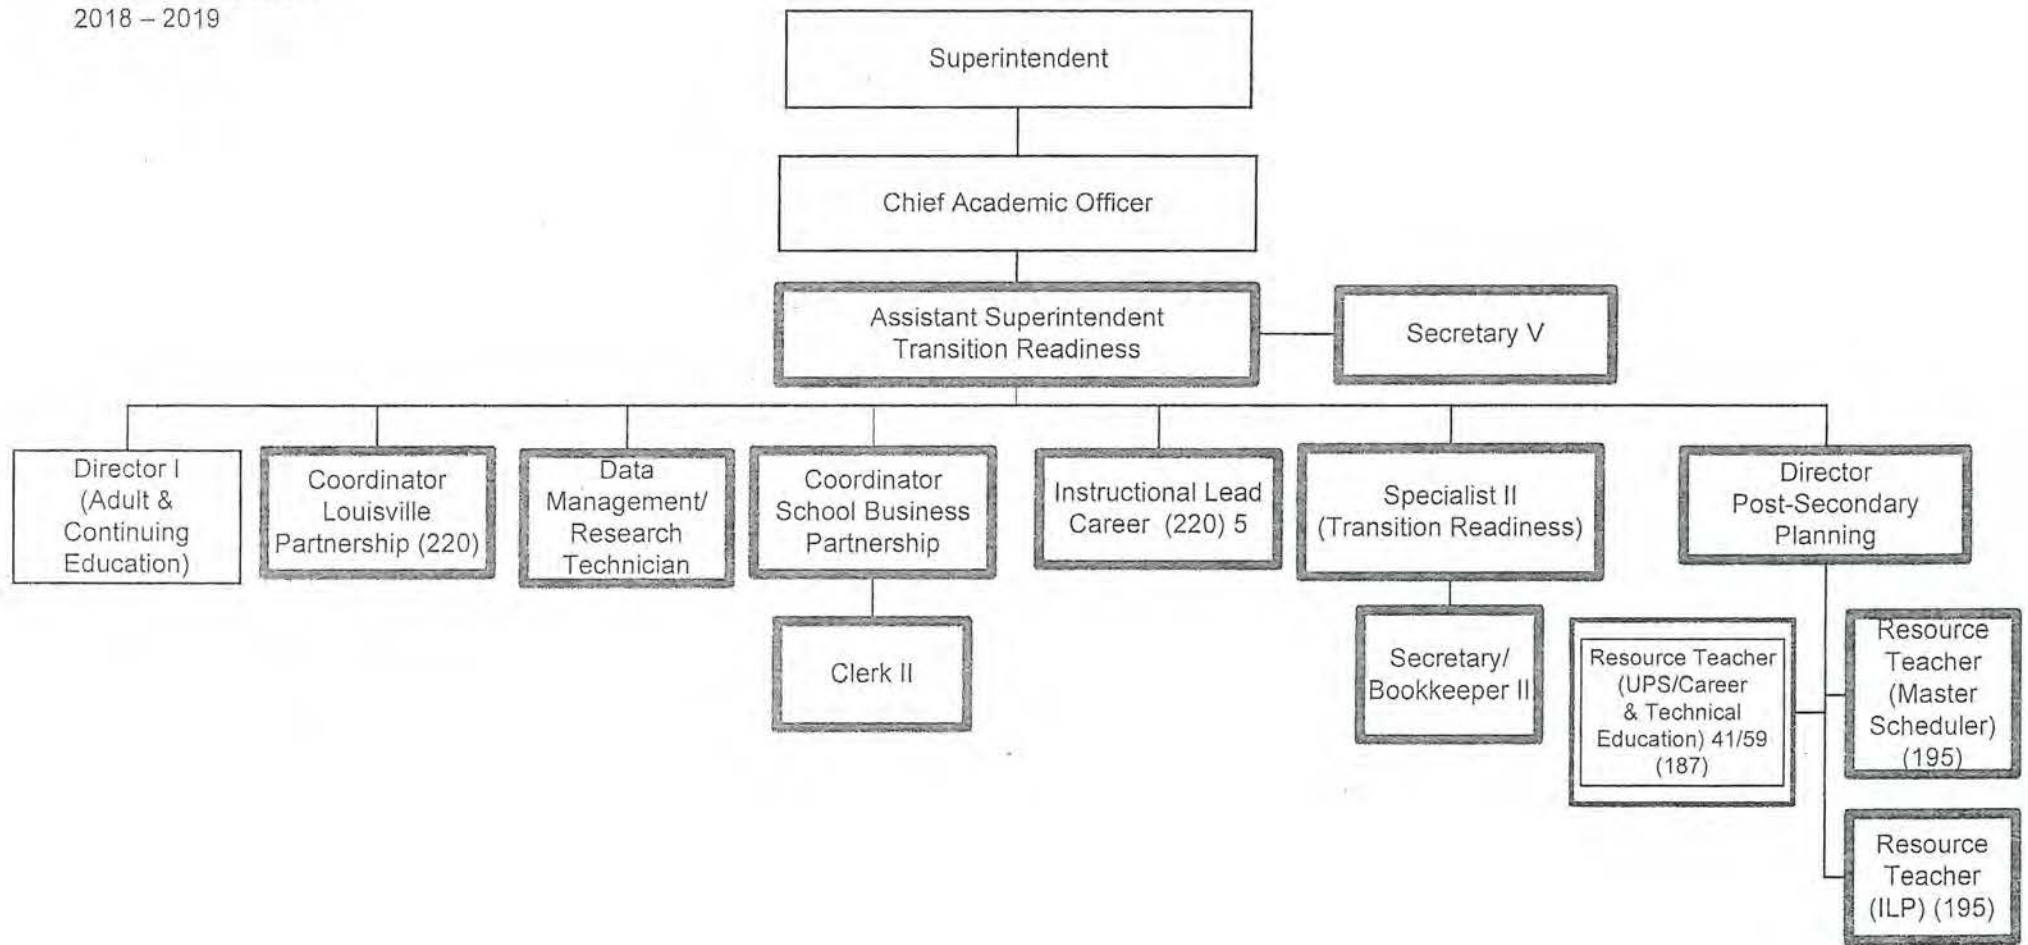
2018 – 2019

Superintendent

Chief Academic Officer

Assistant Superintendent Transition Readiness

Secretary V

Director I (Adult & Continuing Education)

Coordinator Louisville Partnership (220)

Data Management/ Research Technician

Coordinator School Business Partnership

Clerk II

Instructional Lead Career (220) 5

Specialist II (Transition Readiness)

Secretary/ Bookkeeper II

Director Post-Secondary Planning

Resource Teacher (UPS/Career & Technical Education) 41/59 (187)

Resource Teacher (Master Scheduler) (195)

Resource Teacher (ILP) (195)